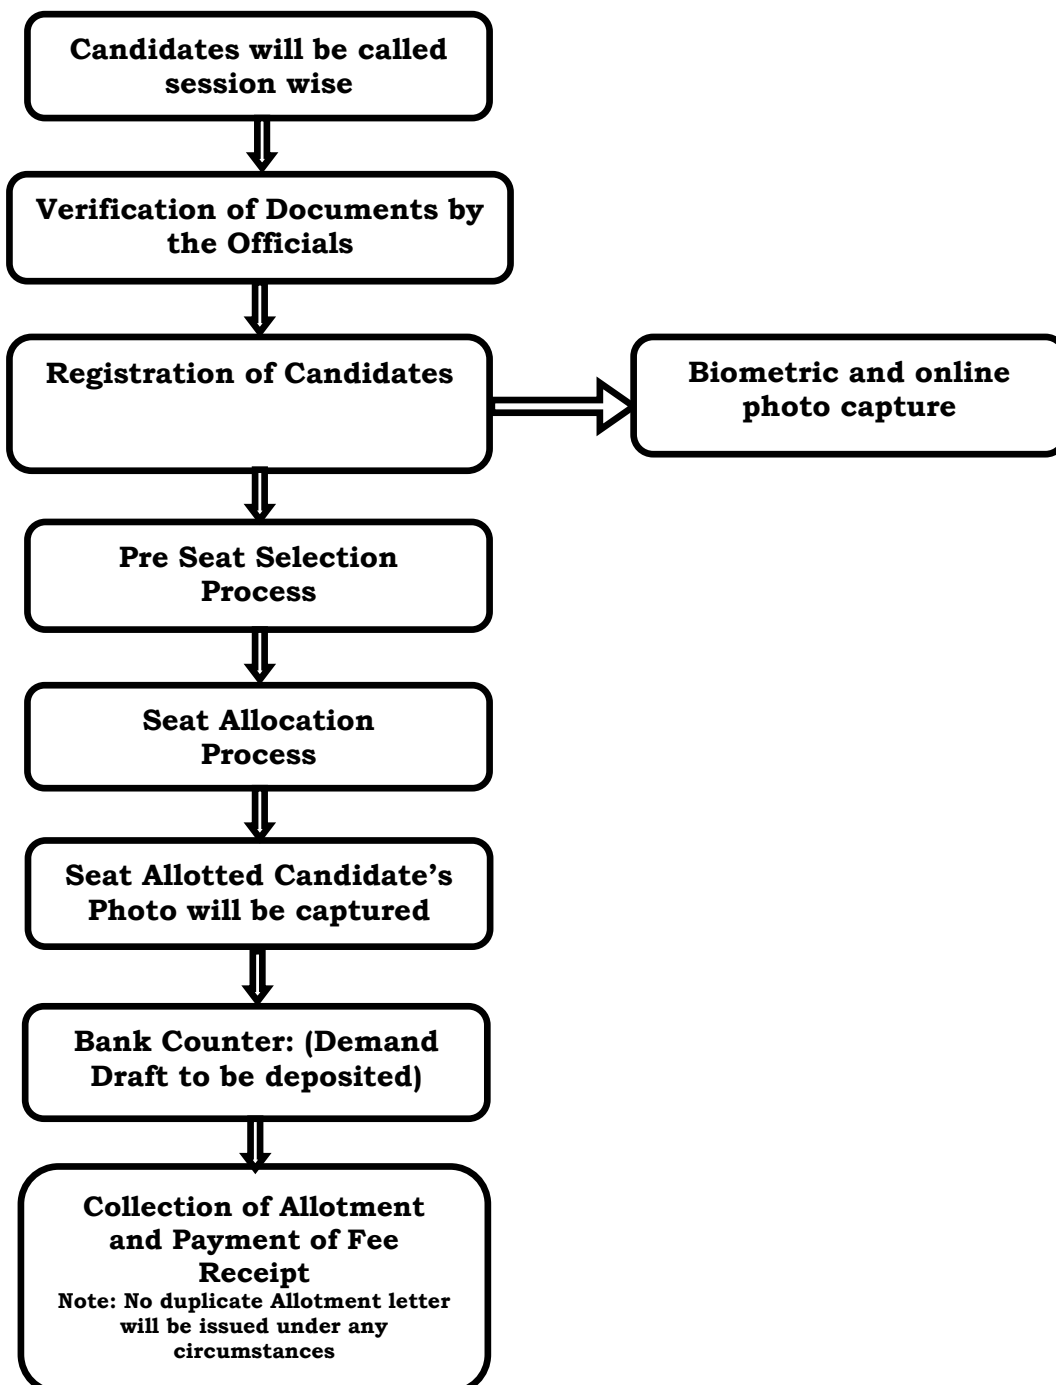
Candidates will be called session wise

Verification of Documents by the Officials

Registration of Candidates

Biometric and online photo capture

Pre Seat Selection Process

Seat Allocation Process

Seat Allotted Candidate's Photo will be captured

Bank Counter: (Demand Draft to be deposited)

Collection of Allotment and Payment of Fee Receipt
Note: No duplicate Allotment letter will be issued under any circumstances